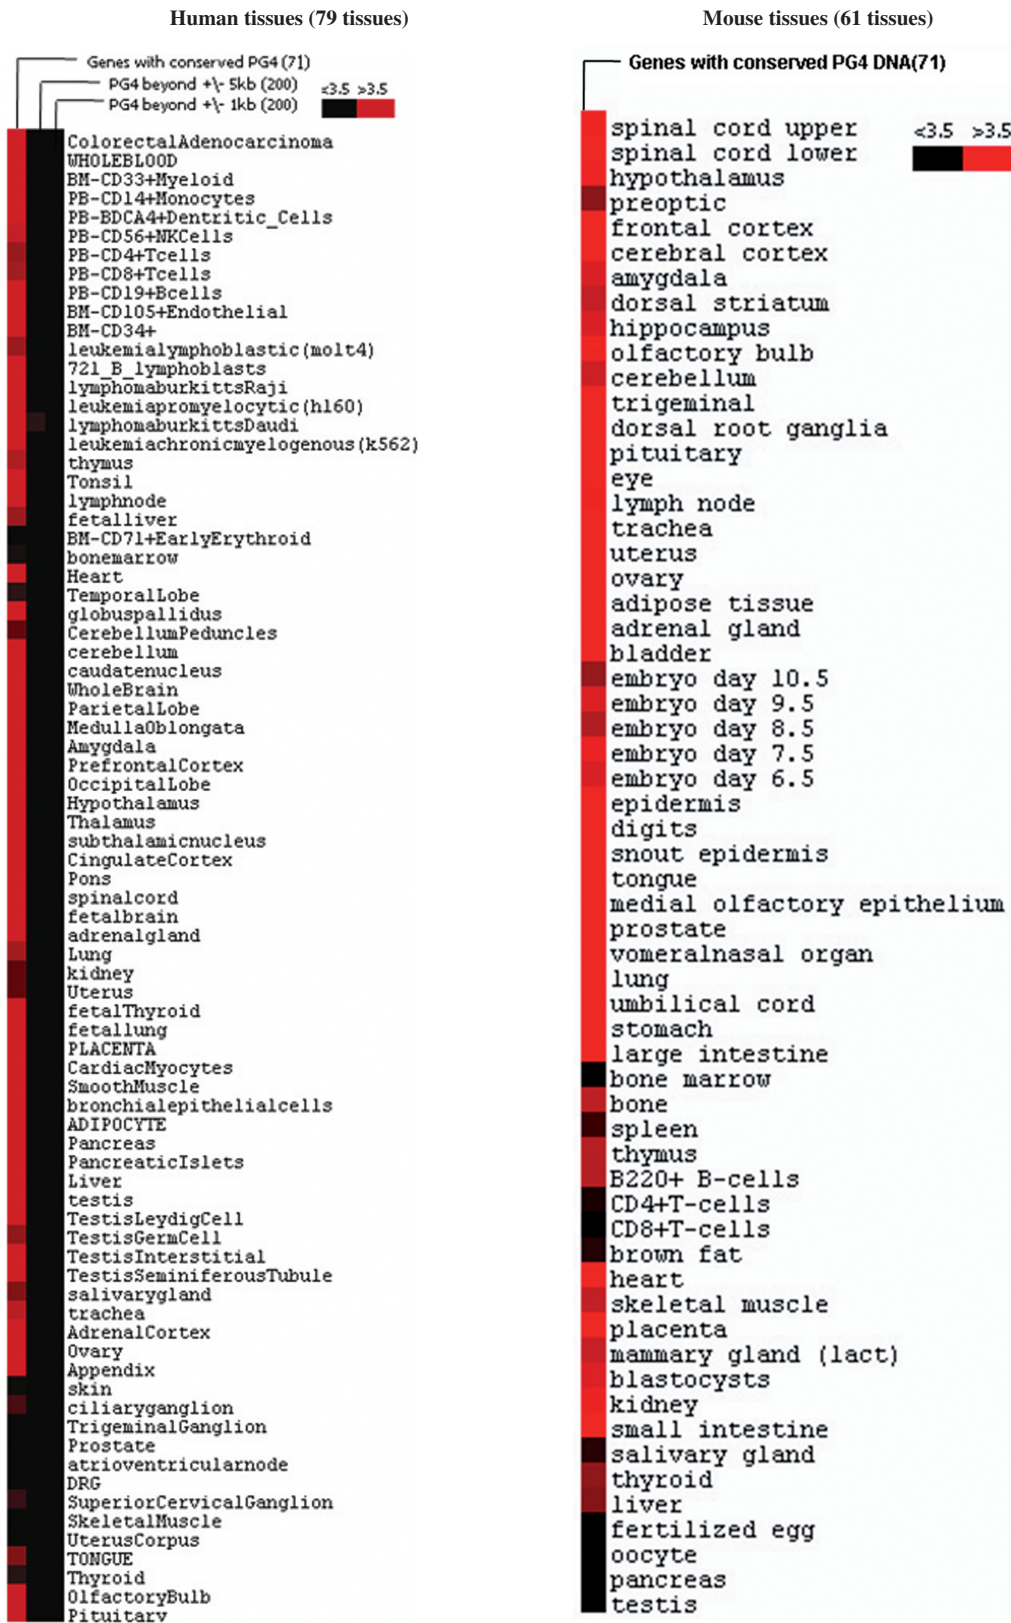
Human tissues (79 tissues)

Genes with conserved PG4 (71)
PG4 beyond +\- 5kb (200)
PG4 beyond +\- 1kb (200)
<3.5 >3.5

ColorectalAdenocarcinoma
WHOLEBLOOD
BM-CD33+Myeloid
PB-CD14+Monocytes
PB-BDCA4+Dentritic_Cells
PB-CD56+NKCells
PB-CD4+Tcells
PB-CD8+Tcells
PB-CD19+Bcells
BM-CD105+Endothelial
BM-CD34+
leukemialymphoblastic(molt4)
721_B_lymphoblasts
lymphomaburkittsRaji
leukemiapromyelocytic(hl60)
lymphomaburkittsDaudi
leukemiachronicmyelogenous(k562)
thymus
Tonsil
lymphnode
fetalliver
BM-CD71+EarlyErythroid
bonemarrow
Heart
TemporalLobe
globuspallidus
CerebellumPeduncles
cerebellum
caudatenucleus
WholeBrain
ParietalLobe
MedullaOblongata
Amygdala
PrefrontalCortex
OccipitalLobe
Hypothalamus
Thalamus
subthalamicnucleus
CingulateCortex
Pons
spinalcord
fetalbrain
adrenalgland
Lung
kidney
Uterus
fetalThyroid
fetallung
PLACENTA
CardiacMyocytes
SmoothMuscle
bronchialepithelialcells
ADIPOCYTE
Pancreas
PancreaticIslets
Liver
testis
TestisLeydigCell
TestisGermCell
TestisInterstitial
TestisSeminiferousTubule
salivarygland
trachea
AdrenalCortex
Ovary
Appendix
skin
ciliaryganglion
TrigeminalGanglion
Prostate
atrioventricularnode
DRG
SuperiorCervicalGanglion
SkeletalMuscle
UterusCorpus
TONGUE
Thyroid
OlfactoryBulb
Pituitary

Mouse tissues (61 tissues)

Genes with conserved PG4 DNA(71)
<3.5 >3.5

spinal cord upper
spinal cord lower
hypothalamus
preoptic
frontal cortex
cerebral cortex
amygdala
dorsal striatum
hippocampus
olfactory bulb
cerebellum
trigeminal
dorsal root ganglia
pituitary
eye
lymph node
trachea
uterus
ovary
adipose tissue
adrenal gland
bladder
embryo day 10.5
embryo day 9.5
embryo day 8.5
embryo day 7.5
embryo day 6.5
epidermis
digits
snout epidermis
tongue
medial olfactory epithelium
prostate
vomeralnasal organ
lung
umbilical cord
stomach
large intestine
bone marrow
bone
spleen
thymus
B220+ B-cells
CD4+T-cells
CD8+T-cells
brown fat
heart
skeletal muscle
placenta
mammary gland (lact)
blastocysts
kidney
small intestine
salivary gland
thyroid
liver
fertilized egg
oocyte
pancreas
testis